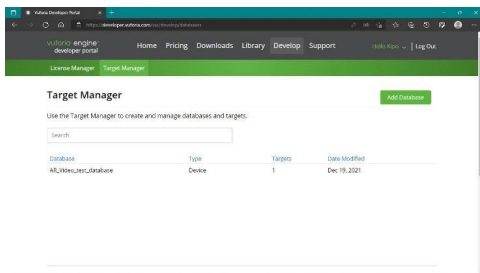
Vuforia Developer Portal

https://developer.vuforia.com/vui/develop/databases

vuforia engine developer portal

Home Pricing Downloads Library Develop Support

Hello Ripo | Log Out

License Manager Target Manager

Target Manager

Add Database

Use the Target Manager to create and manage databases and targets.

Search

| Database | Type | Targets | Date Modified |
|---|---|---|---|
| AR_Video_test_database | Device | 1 | Dec 19, 2021 |